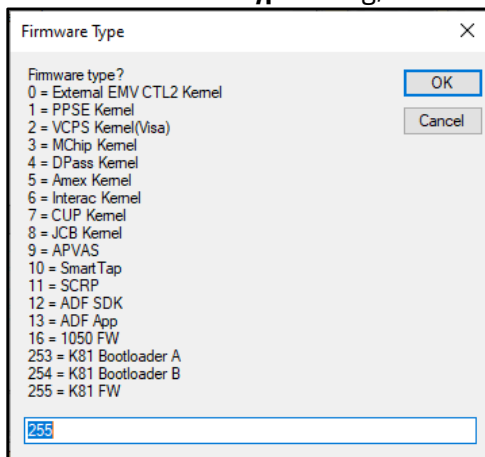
Firmware Type

Firmware type?
0 = External EMV CTL2 Kernel
1 = PPSE Kernel
2 = VCPS Kernel(Visa)
3 = MChip Kernel
4 = DPass Kernel
5 = Amex Kernel
6 = Interac Kernel
7 = CUP Kernel
8 = JCB Kernel
9 = APVAS
10 = SmartTap
11 = SCRP
12 = ADF SDK
13 = ADF App
16 = 1050 FW
253 = K81 Bootloader A
254 = K81 Bootloader B
255 = K81 FW

OK
Cancel

255